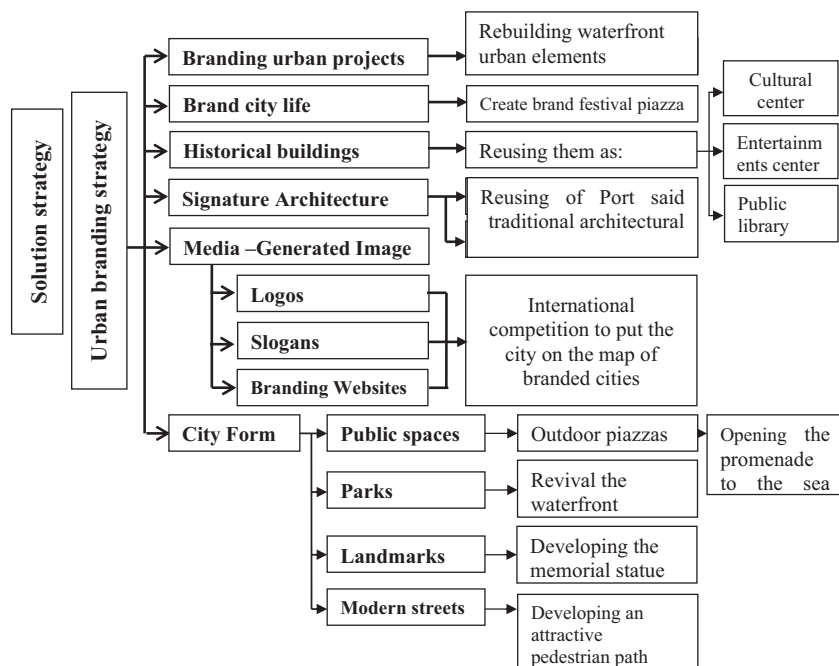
Solution strategy

Urban branding strategy

Branding urban projects

Rebuilding waterfront urban elements

Brand city life

Create brand festival piazza

Historical buildings

Reusing them as:

Cultural center

Entertainments center

Public library

Signature Architecture

Reusing of Port said traditional architectural

Media –Generated Image

Logos

Slogans

Branding Websites

International competition to put the city on the map of branded cities

City Form

Public spaces

Outdoor piazzas

Opening the promenade to the sea

Parks

Revival the waterfront

Landmarks

Developing the memorial statue

Modern streets

Developing an attractive pedestrian path